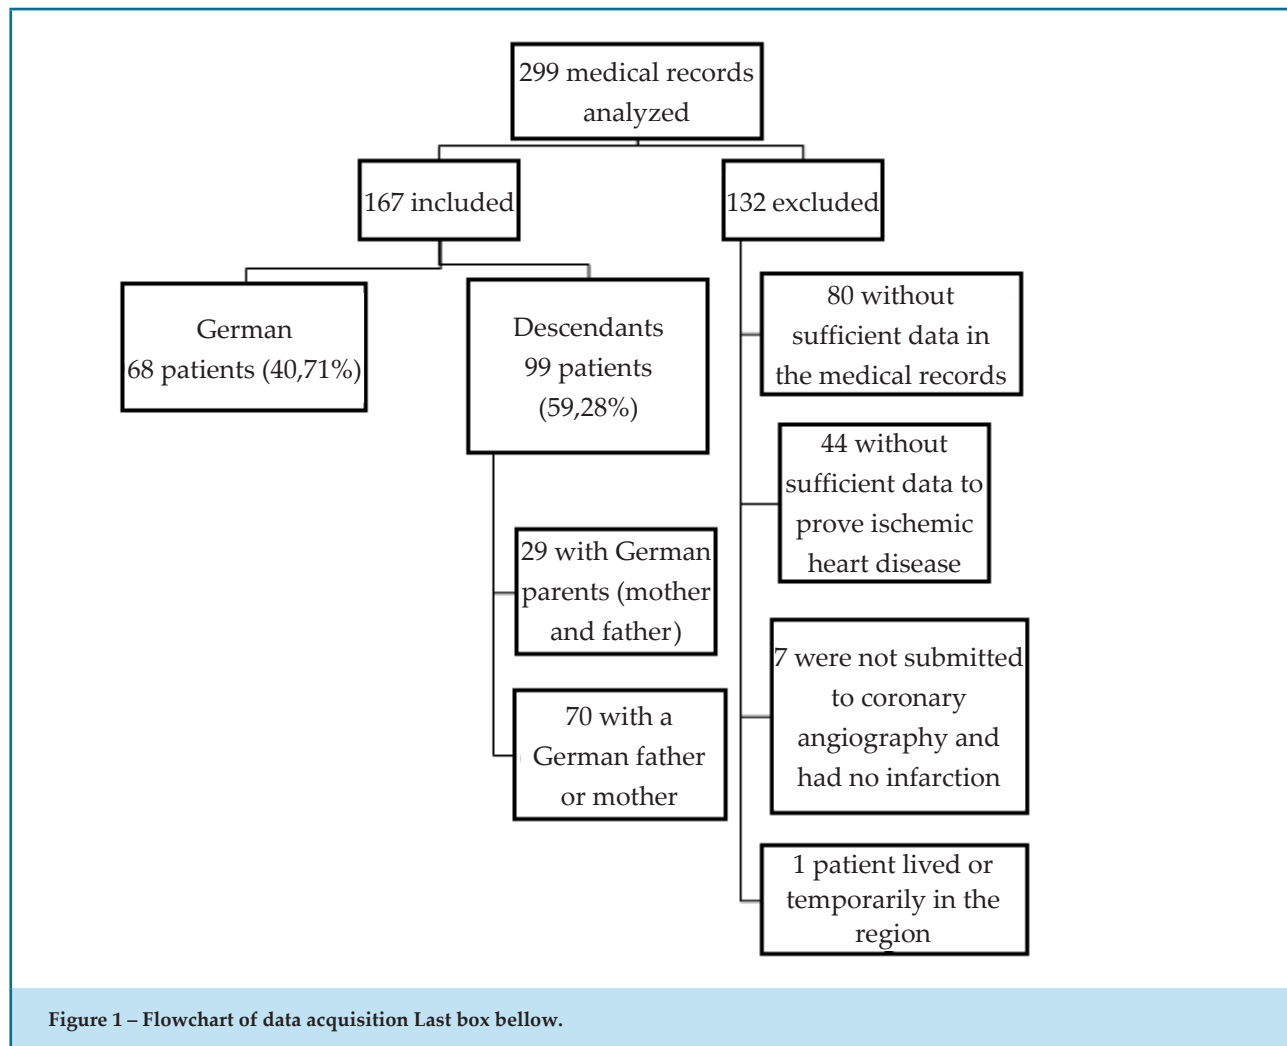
299 medical records analyzed

167 included

132 excluded

German
68 patients (40,71%)

Descendants
99 patients
(59,28%)

29 with German parents (mother and father)

70 with a German father or mother

80 without sufficient data in the medical records

44 without sufficient data to prove ischemic heart disease

7 were not submitted to coronary angiography and had no infarction

1 patient lived or temporarily in the region

Figure 1 – Flowchart of data acquisition Last box bellow.